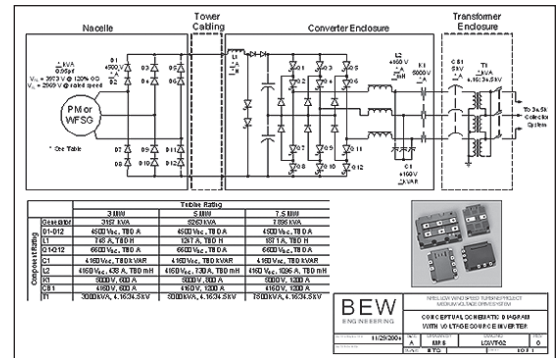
Nacelle

Tower Cabling

Converter Enclosure

Transformer Enclosure

_ kVA
0.95pf
$V_{LL}$ = 3913 V @ 120% OS
$V_{LL}$ = 2609 V @ rated speed

D1 4500 V _ A
D3
D5
D2
D4
D6
D7
D8
D9
D10
D11
D12

PM or WFSG

* See Table

L1

Q1
Q3
Q5
Q2
Q4
Q6

L2 4160 V _ A

K1 5000 V _ A

C1 4160 V _ kVAR

CB1 5kV _ A

T1 _ kVA 4.16/34.5kV

To 34.5kV Collector System

| | | Turbine Rating | | |
|---|---|---|---|---|
| | | 3 MW | 5 MW | 7.5 MW |
| Component Rating | Generator | 3197 kVA | 5263 kVA | 7895 kVA |
| | D1-D12 | 4500 $V_{DC}$, TBD A | 4500 $V_{DC}$, TBD A | 4500 $V_{DC}$, TBD A |
| | L1 | 745 A, TBD H | 1241 A, TBD H | 1811 A, TBD H |
| | Q1-Q12 | 6600 $V_{DC}$, TBD A | 6600 $V_{DC}$, TBD A | 6600 $V_{DC}$, TBD A |
| | C1 | 4160 $V_{AC}$, TBD kVAR | 4160 $V_{AC}$, TBD kVAR | 4160 $V_{AC}$, TBD kVAR |
| | L2 | 4160 $V_{AC}$, 438 A, TBD mH | 4160 $V_{AC}$, 730 A, TBD mH | 4160 $V_{AC}$, 1095 A, TBD mH |
| | K1 | 5000 V, 600 A | 5000 V, 800 A | 5000 V, 1200 A |
| | CB1 | 4160 V, 600 A | 4160 V, 1200 A | 4160 V, 1200 A |
| | T1 | 3000 kVA, 4.16/34.5kV | 5000 kVA, 4.16/34.5kV | 7500 kVA, 4.16/34.5kV |

BEW ENGINEERING

NREL LOW WINDSPEED TURBINE PROJECT MEDIUM VOLTAGE DRIVE SYSTEM

CONCEPTUAL SCHEMATIC DIAGRAM WITH VOLTAGE SOURCE INVERTER

11/29/200_

A

LOWT-02

0